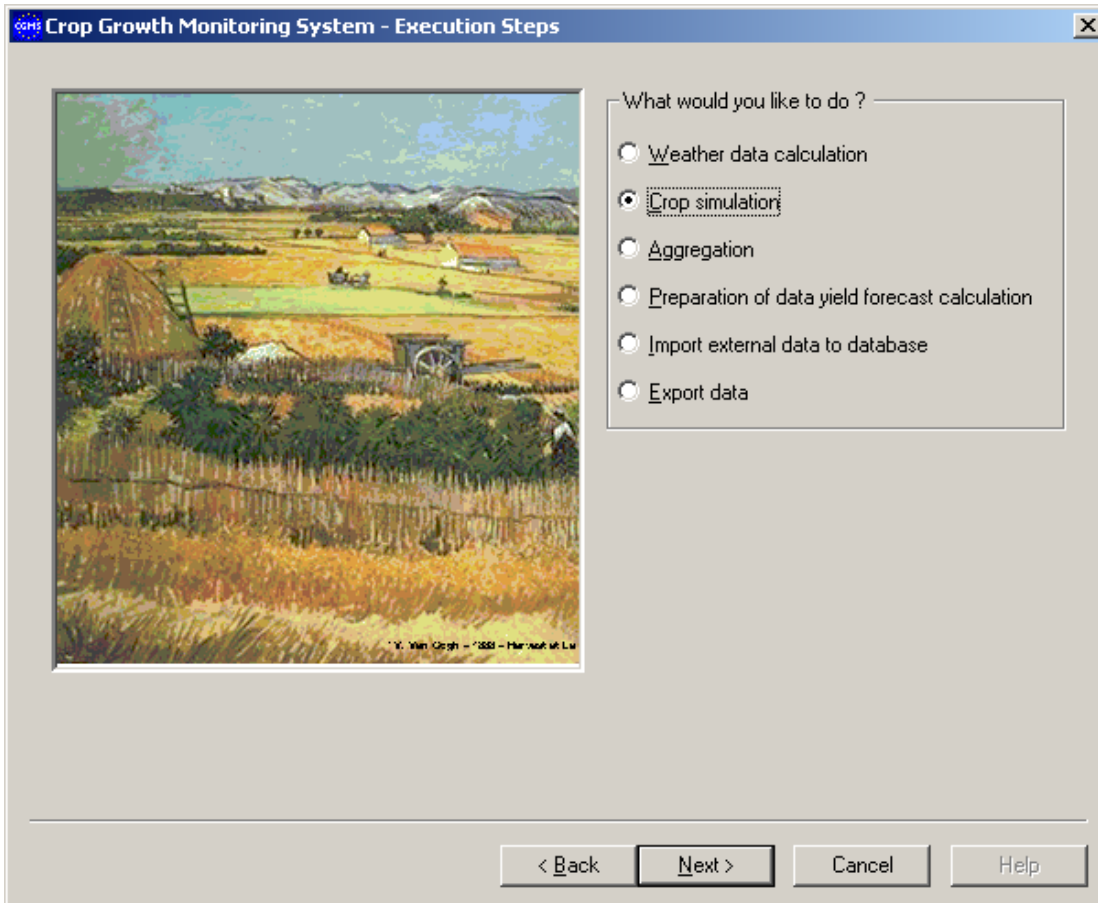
CGMS Crop Growth Monitoring System - Execution Steps

What would you like to do ?

Weather data calculation

Crop simulation

Aggregation

Preparation of data yield forecast calculation

Import external data to database

Export data

V. Van Gogh - 1888 - Harvest at La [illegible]

< Back

Next >

Cancel

Help